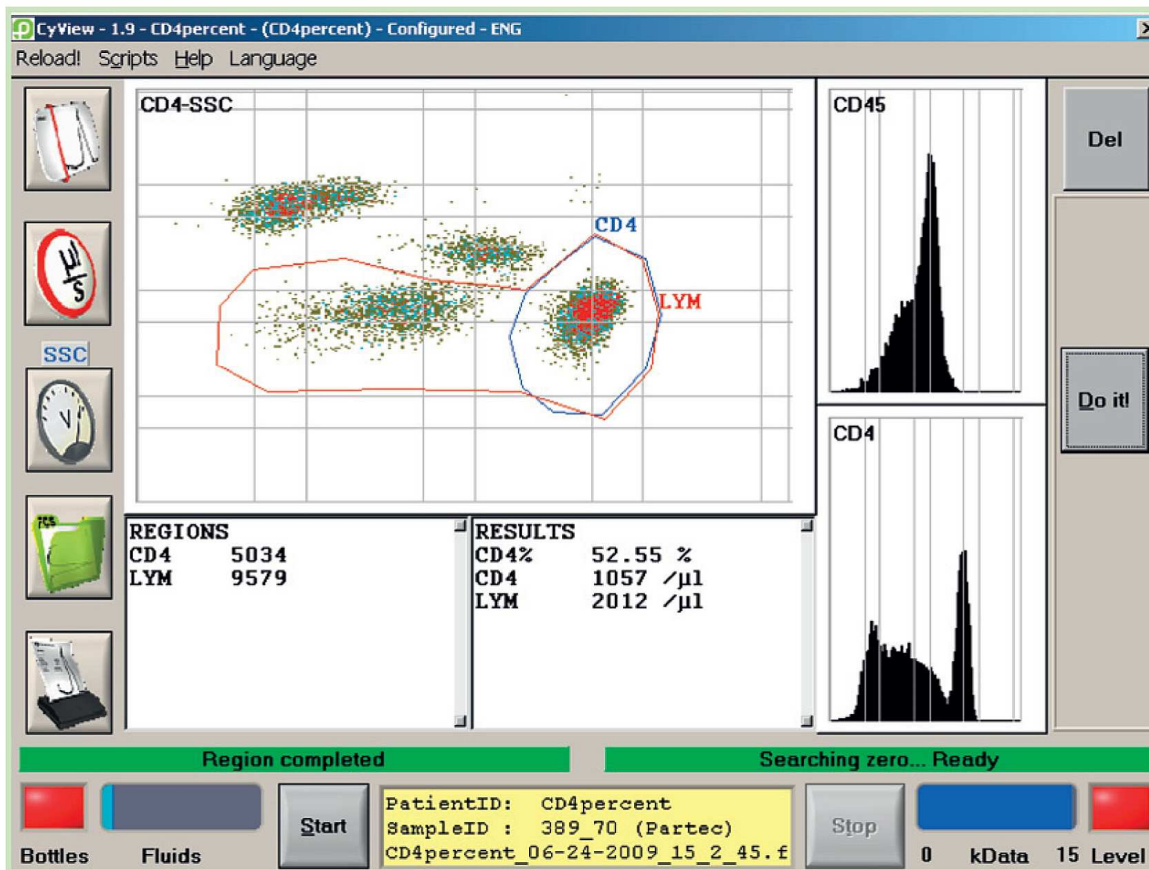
CyView - 1.9 - CD4percent - (CD4percent) - Configured - ENG

Reload! Scripts Help Language

CD4-SSC

CD4

LYM

CD45

Del

SSC

Do it!

CD4

$\frac{\mu l}{s}$

FCS

| REGIONS | |
|---|---|
| CD4 | 5034 |
| LYM | 9579 |

| RESULTS | |
|---|---|
| CD4% | 52.55 % |
| CD4 | 1057 /µl |
| LYM | 2012 /µl |

Region completed

Searching zero... Ready

Start

PatientID: CD4percent
SampleID : 389_70 (Partec)
CD4percent_06-24-2009_15_2_45.f

Stop

Bottles Fluids

0 kData 15 Level